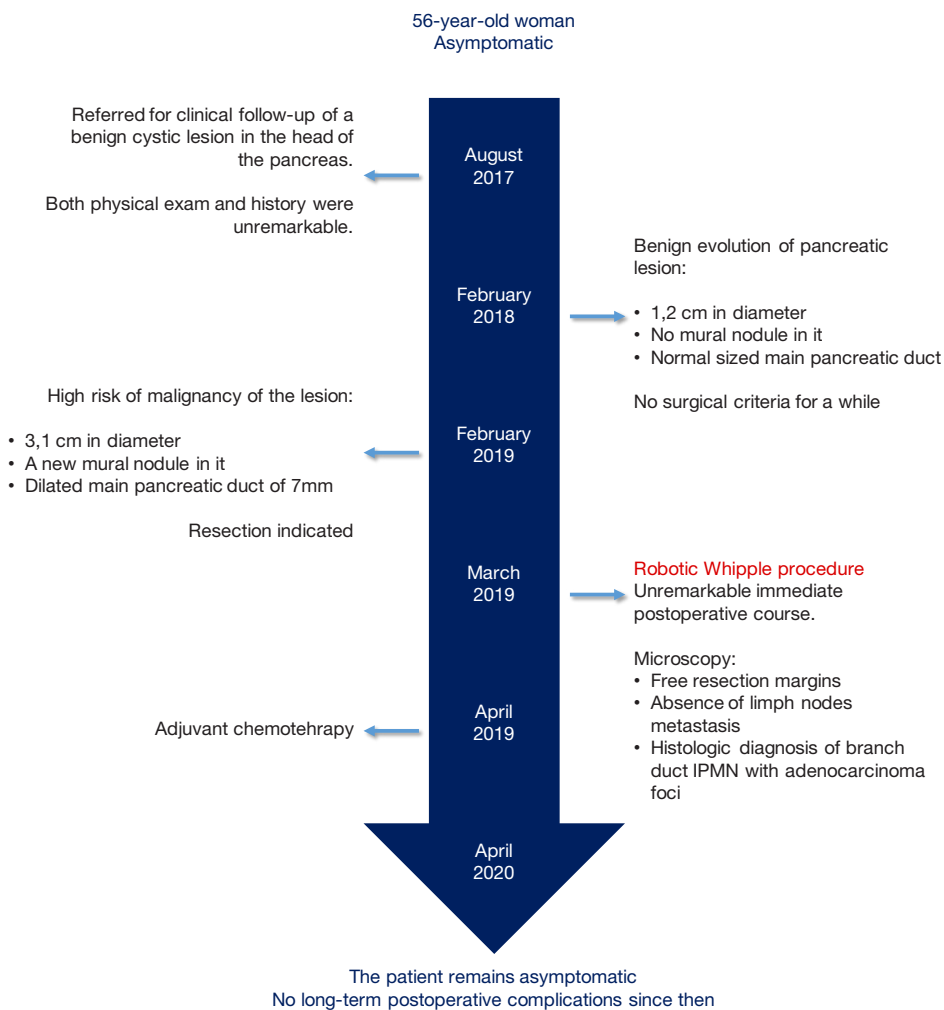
56-year-old woman
Asymptomatic

Referred for clinical follow-up of a benign cystic lesion in the head of the pancreas.

Both physical exam and history were unremarkable.

August
2017

Benign evolution of pancreatic lesion:

February
2018

• 1,2 cm in diameter
• No mural nodule in it
• Normal sized main pancreatic duct

No surgical criteria for a while

High risk of malignancy of the lesion:

• 3,1 cm in diameter
• A new mural nodule in it
• Dilated main pancreatic duct of 7mm

February
2019

Resection indicated

March
2019

Robotic Whipple procedure
Unremarkable immediate postoperative course.

Microscopy:
• Free resection margins
• Absence of limph nodes metastasis
• Histologic diagnosis of branch duct IPMN with adenocarcinoma foci

Adjuvant chemotehrapy

April
2019

April
2020

The patient remains asymptomatic
No long-term postoperative complications since then